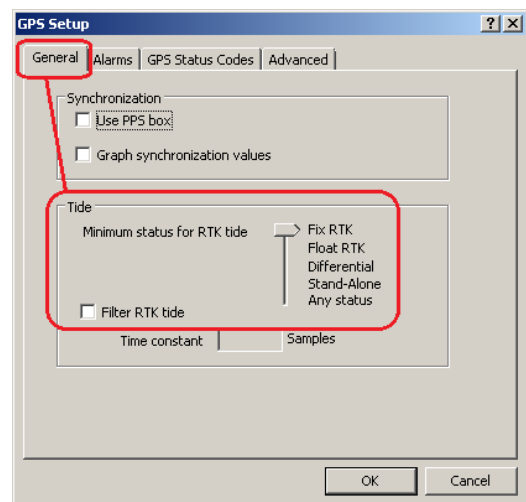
GPS Setup
?
X
General
Alarms
GPS Status Codes
Advanced

Synchronization
Use PPS box
Graph synchronization values

Tide
Minimum status for RTK tide
Fix RTK
Float RTK
Differential
Stand-Alone
Any status
Filter RTK tide
Time constant
Samples

OK
Cancel